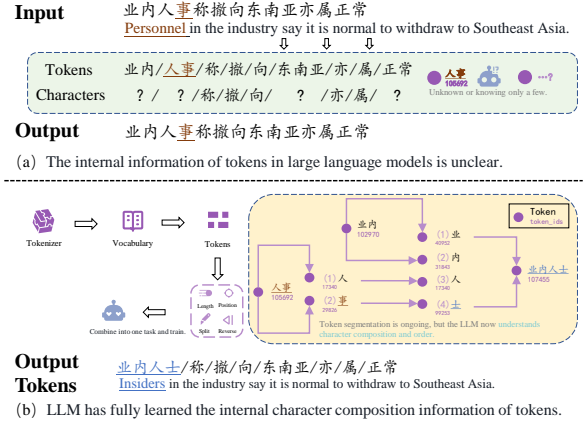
Input 业内人事称撤向东南亚亦属正常
Personnel in the industry say it is normal to withdraw to Southeast Asia.

Tokens 业内/人事/称/撤/向/东南亚/亦/属/正常
Characters ? / ? /称/撤/向/ ? /亦/属/ ?

人事 105692

?

Unknown or knowing only a few.

Output 业内人事称撤向东南亚亦属正常

(a) The internal information of tokens in large language models is unclear.

Tokenizer

Vocabulary

Tokens

Length Position

Split Reverse

Combine into one task and train.

Token
token_ids

业内 102970

(1) 业 40952

(2) 内 31843

人事 105692

(1) 人 17340

(2) 事 29826

(3) 人 17340

(4) 士 99253

业内人士 107455

Token segmentation is ongoing, but the LLM now understands character composition and order.

Output Tokens 业内人士/称/撤/向/东南亚/亦/属/正常
Insiders in the industry say it is normal to withdraw to Southeast Asia.

(b) LLM has fully learned the internal character composition information of tokens.